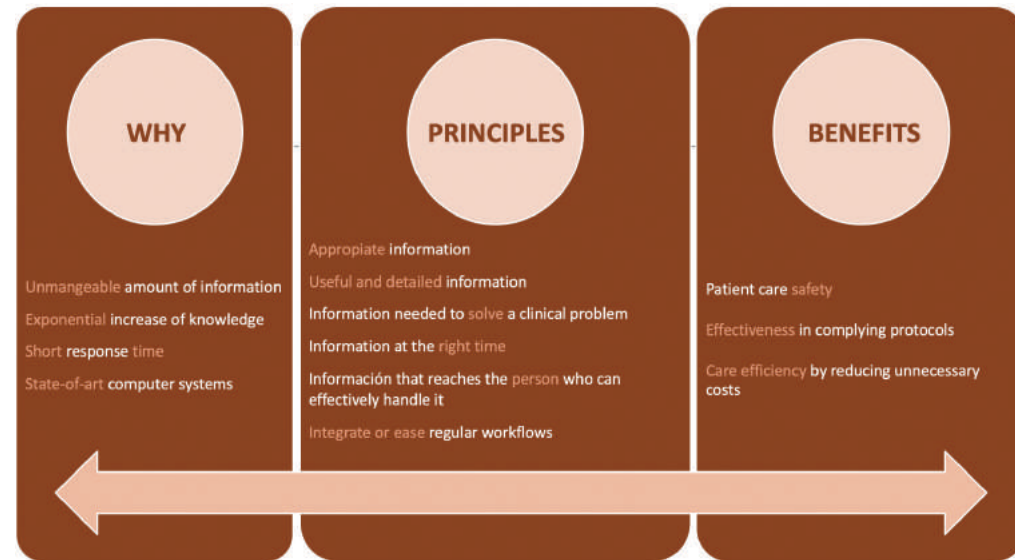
WHY

Unmangeable amount of information

Exponential increase of knowledge

Short response time

State-of-art computer systems

PRINCIPLES

Appropiate information

Useful and detailed information

Information needed to solve a clinical problem

Information at the right time

Información that reaches the person who can effectively handle it

Integrate or ease regular workflows

BENEFITS

Patient care safety

Effectiveness in complying protocols

Care efficiency by reducing unnecessary costs